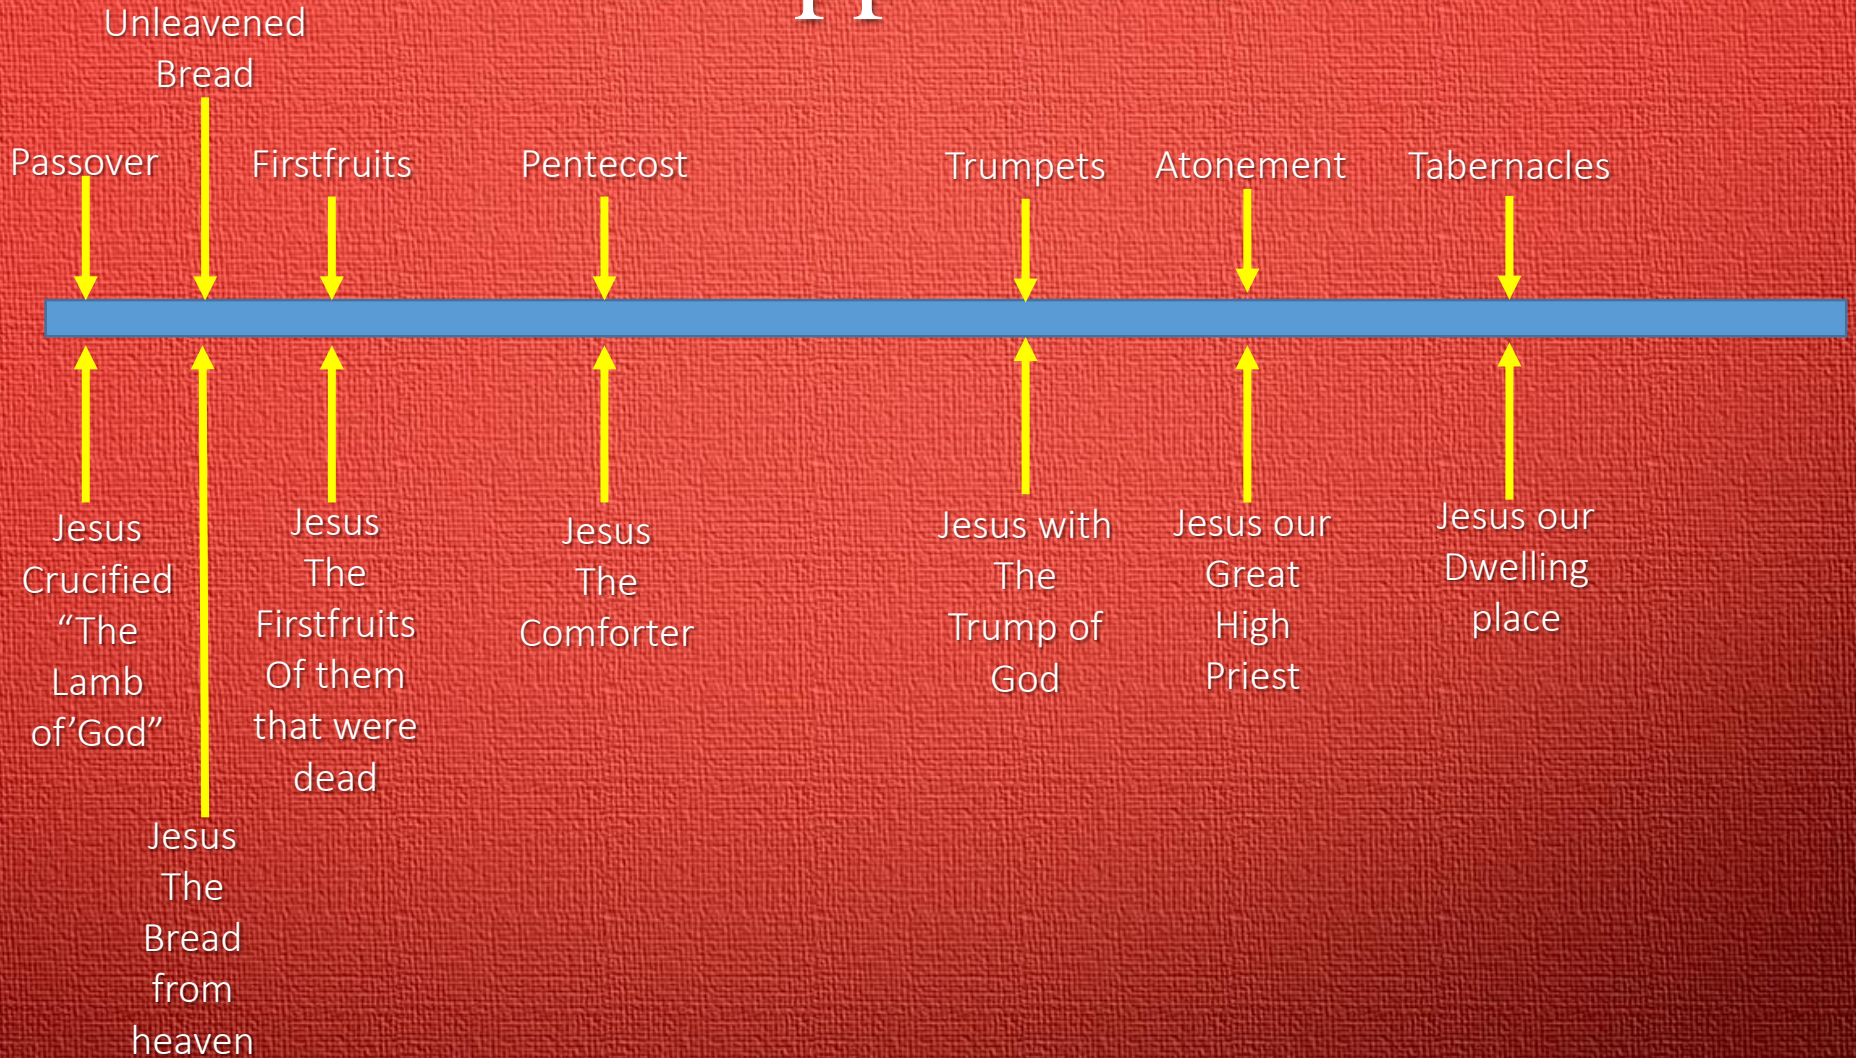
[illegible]

Unleavened Bread

Passover

Firstfruits

Pentecost

Trumpets

Atonement

Tabernacles

Jesus Crucified “The Lamb of’God”

Jesus The Bread from heaven

Jesus The Firstfruits Of them that were dead

Jesus The Comforter

Jesus with The Trump of God

Jesus our Great High Priest

Jesus our Dwelling place